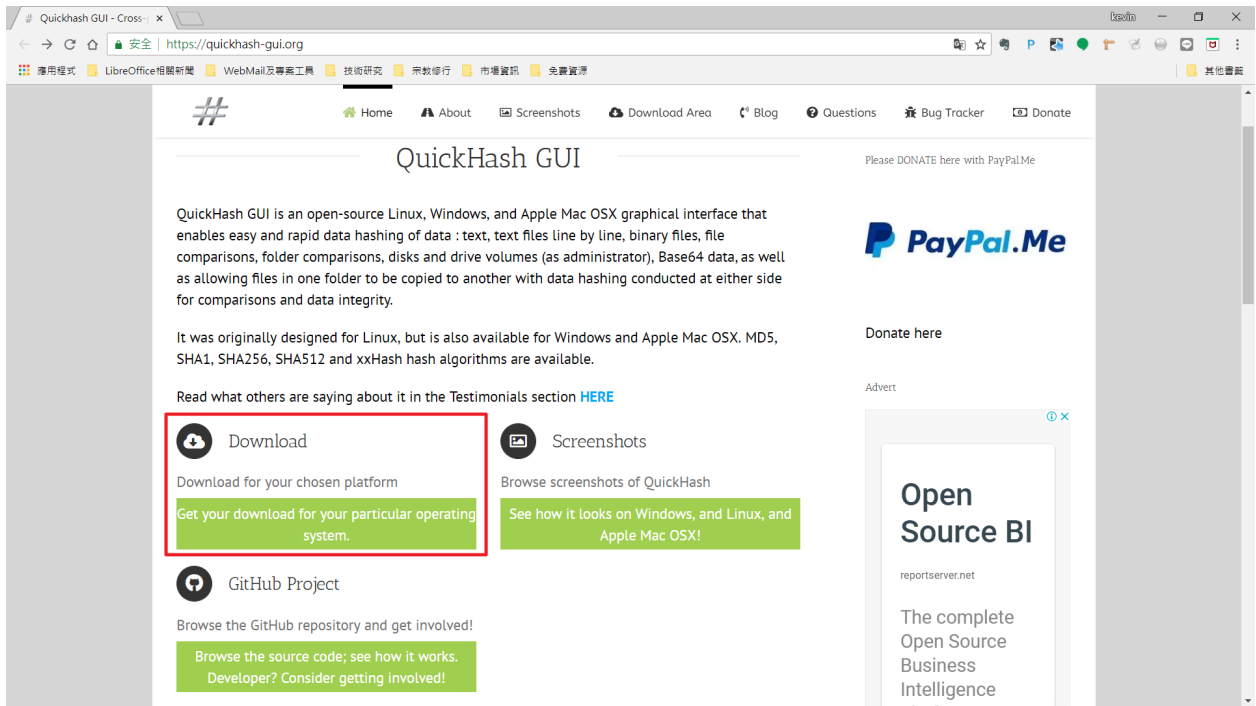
Quickhash GUI - Cross-

kevin

安全 | https://quickhash-gui.org

應用程式 LibreOffice相關新聞 WebMail及專案工具 技術研究 宗教修行 市場資訊 免費資源 其他書籤

#

Home About Screenshots Download Area Blog Questions Bug Tracker Donate

QuickHash GUI

QuickHash GUI is an open-source Linux, Windows, and Apple Mac OSX graphical interface that enables easy and rapid data hashing of data : text, text files line by line, binary files, file comparisons, folder comparisons, disks and drive volumes (as administrator), Base64 data, as well as allowing files in one folder to be copied to another with data hashing conducted at either side for comparisons and data integrity.

It was originally designed for Linux, but is also available for Windows and Apple Mac OSX. MD5, SHA1, SHA256, SHA512 and xxHash hash algorithms are available.

Read what others are saying about it in the Testimonials section HERE

Download

Download for your chosen platform

Get your download for your particular operating system.

Screenshots

Browse screenshots of QuickHash

See how it looks on Windows, and Linux, and Apple Mac OSX!

GitHub Project

Browse the GitHub repository and get involved!

Browse the source code; see how it works. Developer? Consider getting involved!

Please DONATE here with PayPal.Me

PayPal.Me

Donate here

Advert

Open Source BI

reportserver.net

The complete Open Source Business Intelligence